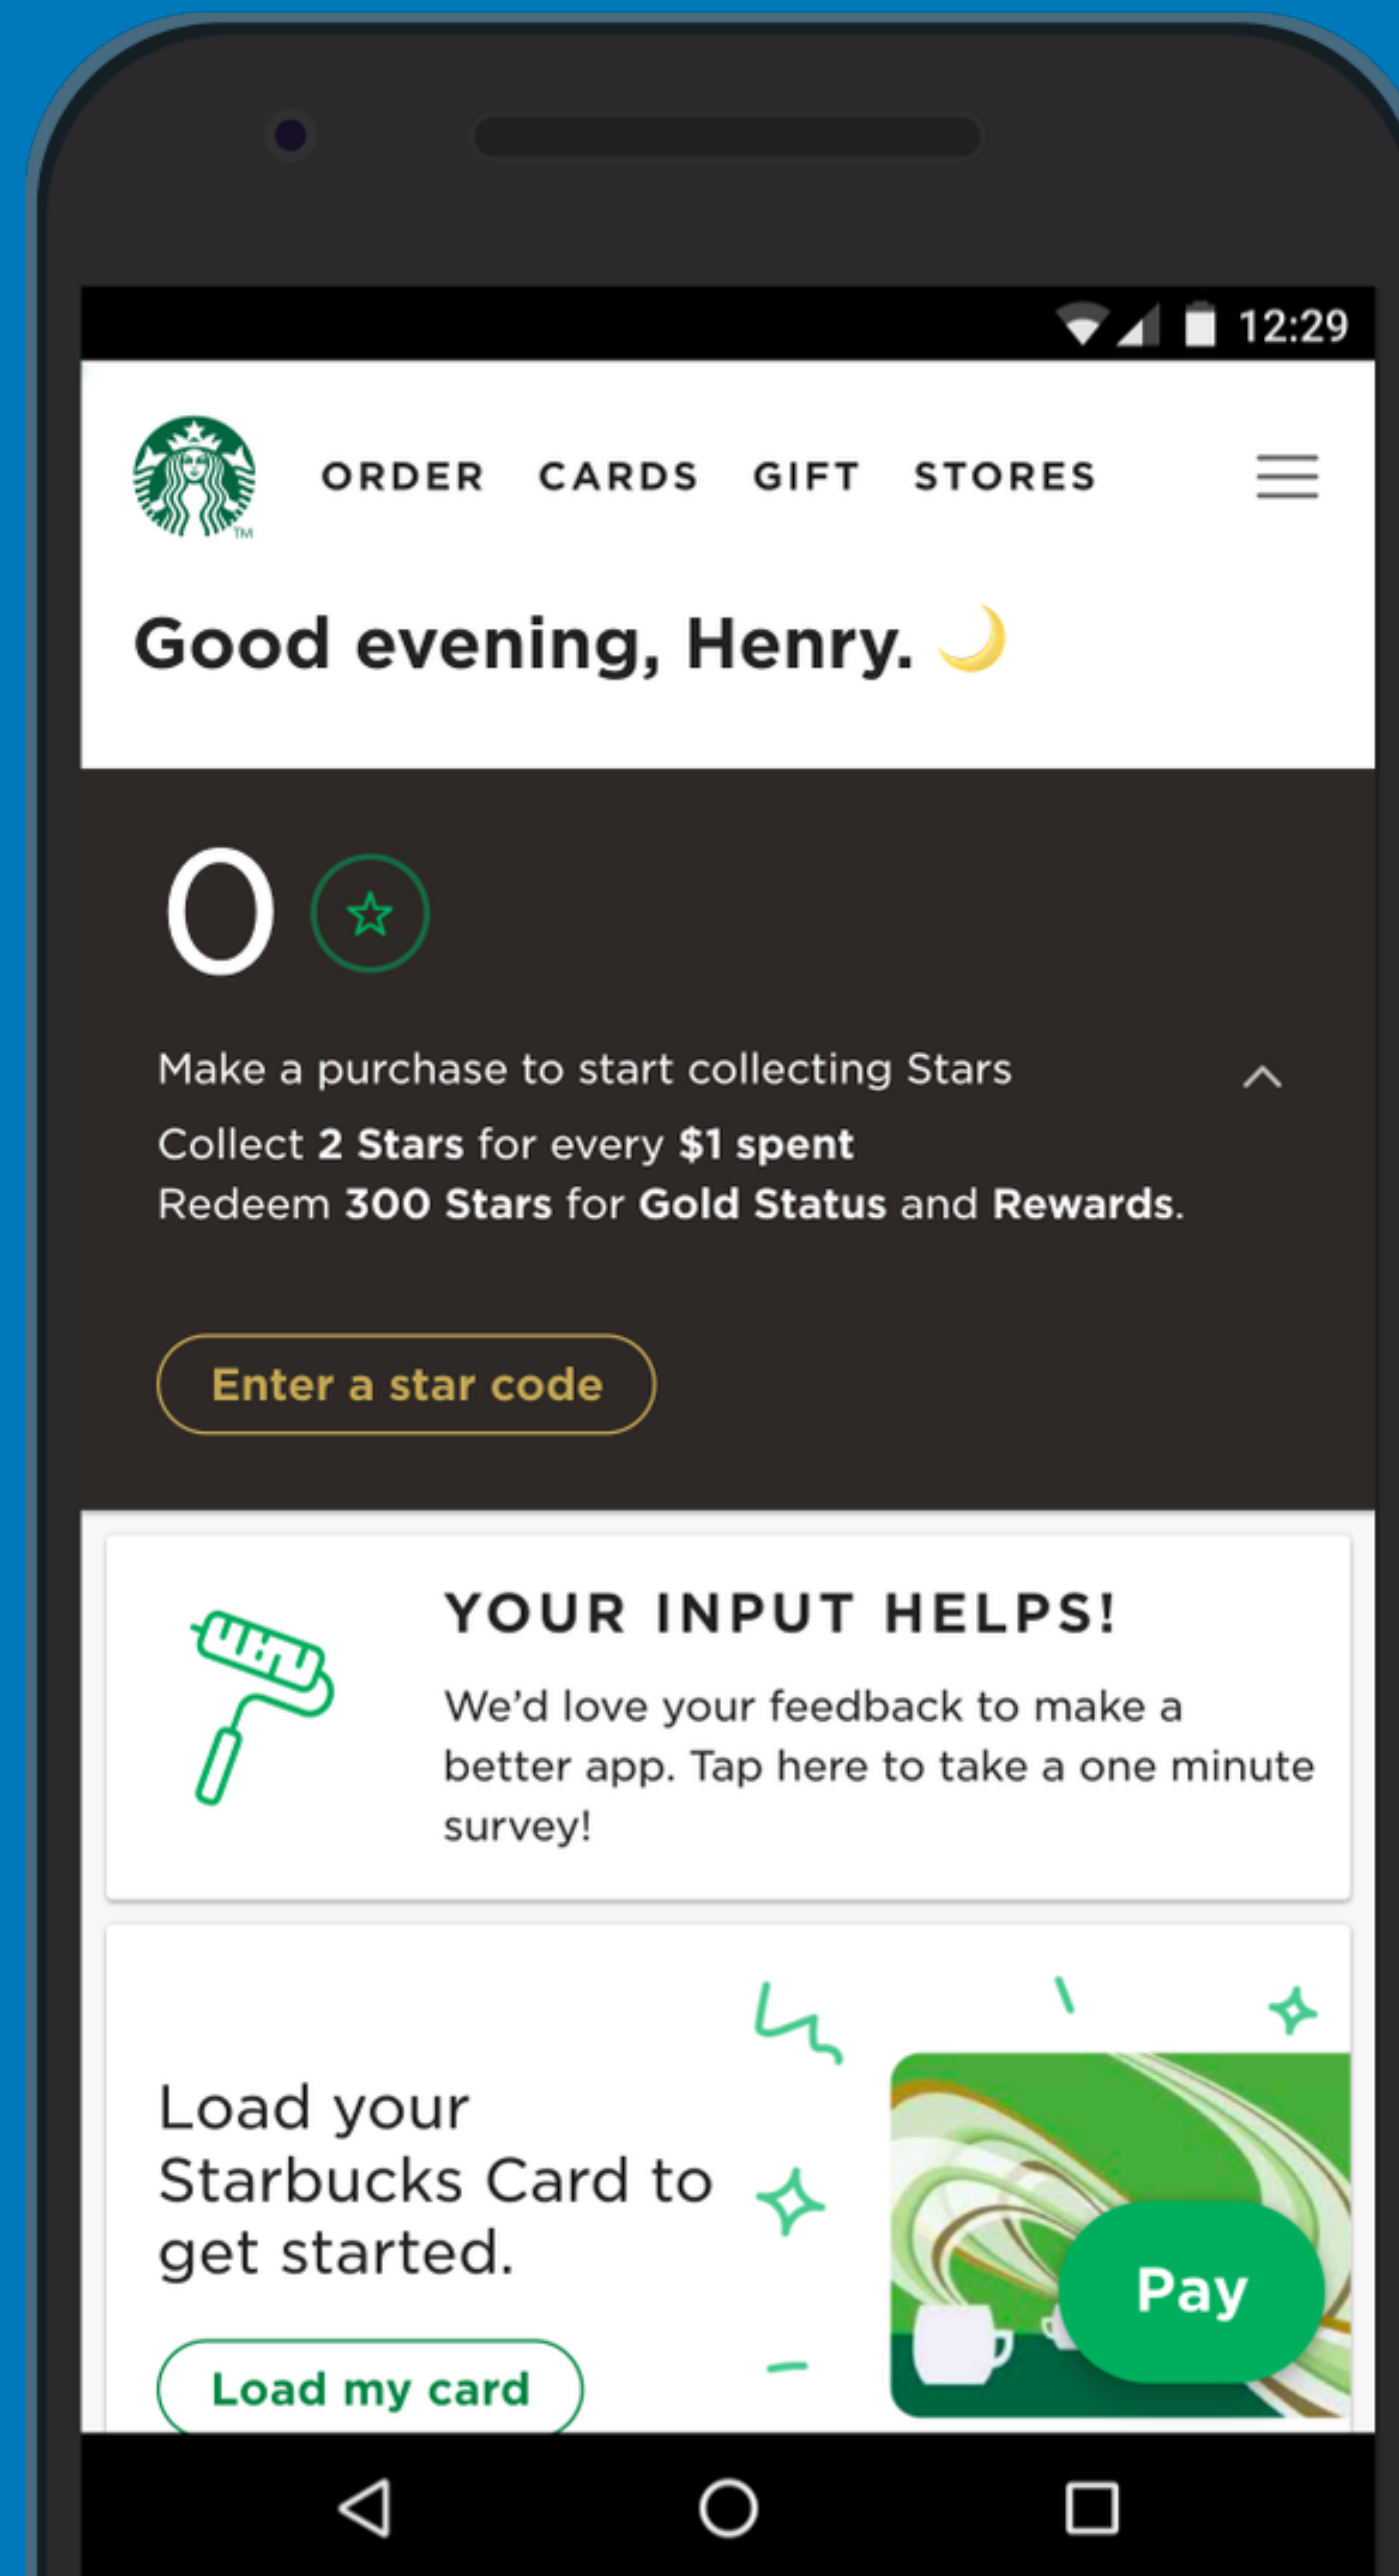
12:29

TM

ORDER CARDS GIFT STORES

Good evening, Henry.

0

Make a purchase to start collecting Stars

Collect 2 Stars for every $1 spent
Redeem 300 Stars for Gold Status and Rewards.

Enter a star code

YOUR INPUT HELPS!

We'd love your feedback to make a better app. Tap here to take a one minute survey!

Load your Starbucks Card to get started.

Load my card

Pay